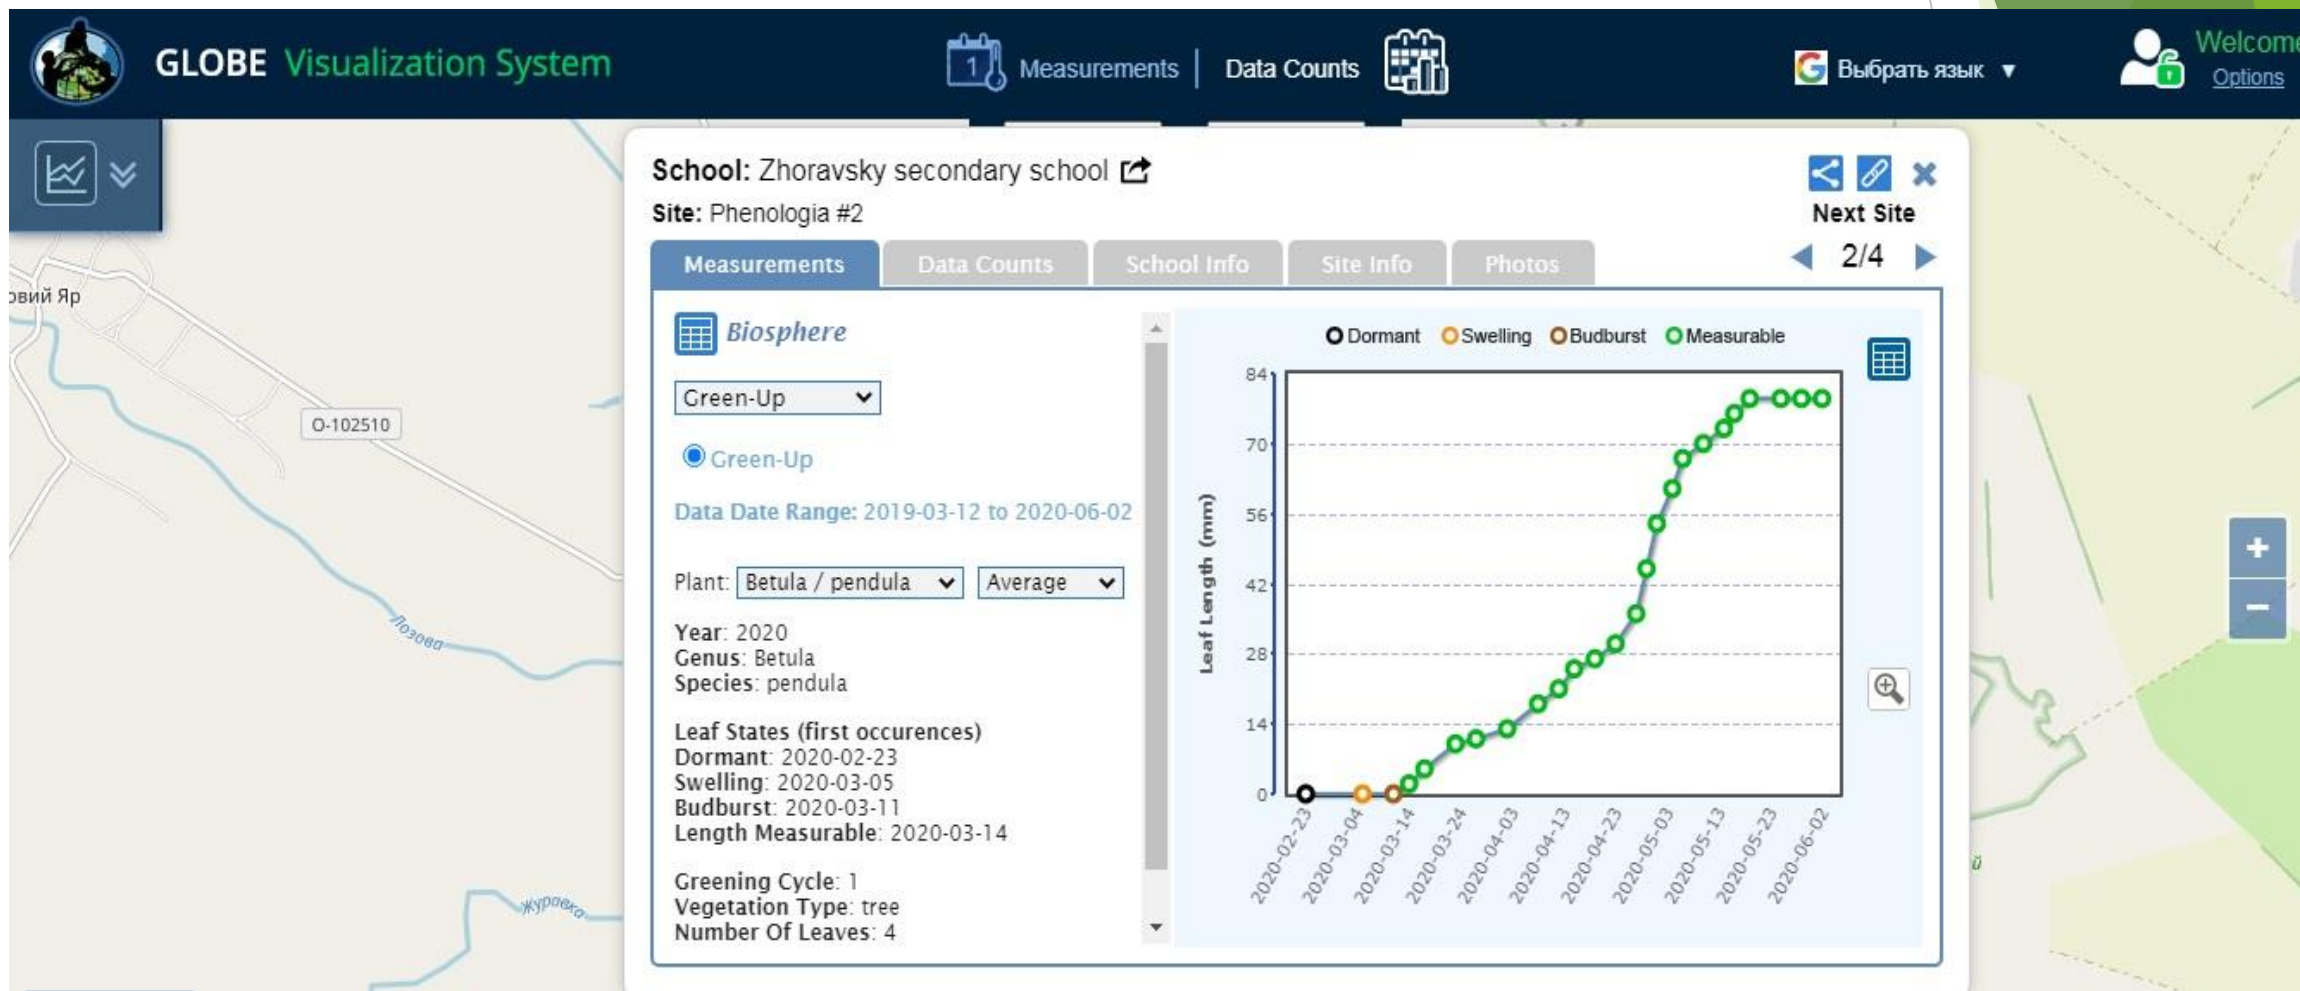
GLOBE Visualization System

Measurements | Data Counts

Выбрать язык ▼

Welcome
Options

овий Яр

O-102510

Лозова

Журавка

School: Zhoravsky secondary school

Site: Phenologia #2

Next Site

2/4

Measurements | Data Counts | School Info | Site Info | Photos

Biosphere

Green-Up

Green-Up

Data Date Range: 2019-03-12 to 2020-06-02

Plant: Betula / pendula | Average

Year: 2020
Genus: Betula
Species: pendula

Leaf States (first occurences)
Dormant: 2020-02-23
Swelling: 2020-03-05
Budburst: 2020-03-11
Length Measurable: 2020-03-14

Greening Cycle: 1
Vegetation Type: tree
Number Of Leaves: 4

Dormant Swelling Budburst Measurable

Leaf Length (mm)

84
70
56
42
28
14
0

2020-02-23
2020-03-04
2020-03-14
2020-03-24
2020-04-03
2020-04-13
2020-04-23
2020-05-03
2020-05-13
2020-05-23
2020-06-02

+
−